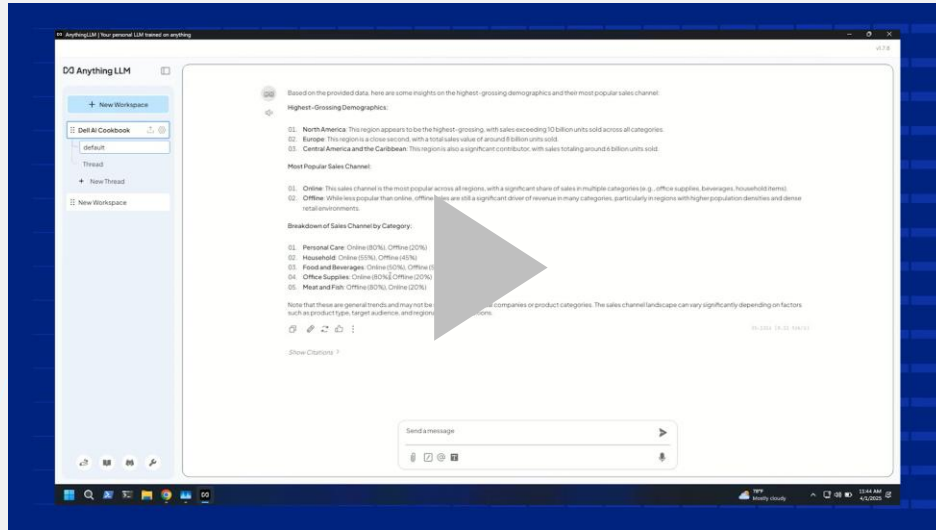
AnythingLLM | Your personal LLM trained on anything

AnythingLLM

+ New Workspace

Dell AI Cookbook

default

Thread

+ New Thread

New Workspace

Based on the provided data, here are some insights on the highest-grossing demographics and their most popular sales channel:

Highest-Grossing Demographics:

01. North America: This region appears to be the highest-grossing, with sales exceeding 10 billion units sold across all categories.
02. Europe: This region is a close second, with a total sales value of around 8 billion units sold.
03. Central America and the Caribbean: This region is also a significant contributor, with sales totaling around 6 billion units sold.

Most Popular Sales Channel:

01. Online: This sales channel is the most popular across all regions, with a significant share of sales in multiple categories (e.g., office supplies, beverages, household items).
02. Offline: While less popular than online, offline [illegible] are still a significant driver of revenue in many categories, particularly in regions with higher population densities and dense retail environments.

Breakdown of Sales Channel by Category:

01. Personal Care: Online (80%), Offline (20%)
02. Household: Online (55%), Offline (45%)
03. Food and Beverages: Online (50%), Offline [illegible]
04. Office Supplies: Online (80%), Offline (20%)
05. Meat and Fish: Offline (80%), Online (20%)

Note that these are general trends and may not be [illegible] companies or product categories. The sales channel landscape can vary significantly depending on factors such as product type, target audience, and regiona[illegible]ions.

Show Citations

Send a message

79°F Mostly cloudy

12:44 AM 4/5/2025